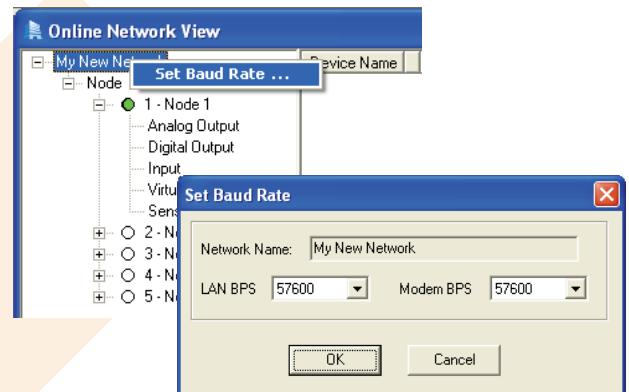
Online Network View

My New Net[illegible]
Set Baud Rate ...
Device Name
Node
1 - Node 1
Analog Output
Digital Output
Input
Virtu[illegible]
Sens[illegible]
2 - N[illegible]
3 - N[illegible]
4 - N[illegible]
5 - N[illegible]

Set Baud Rate

Network Name: My New Network

LAN BPS 57600

Modem BPS 57600

OK

Cancel